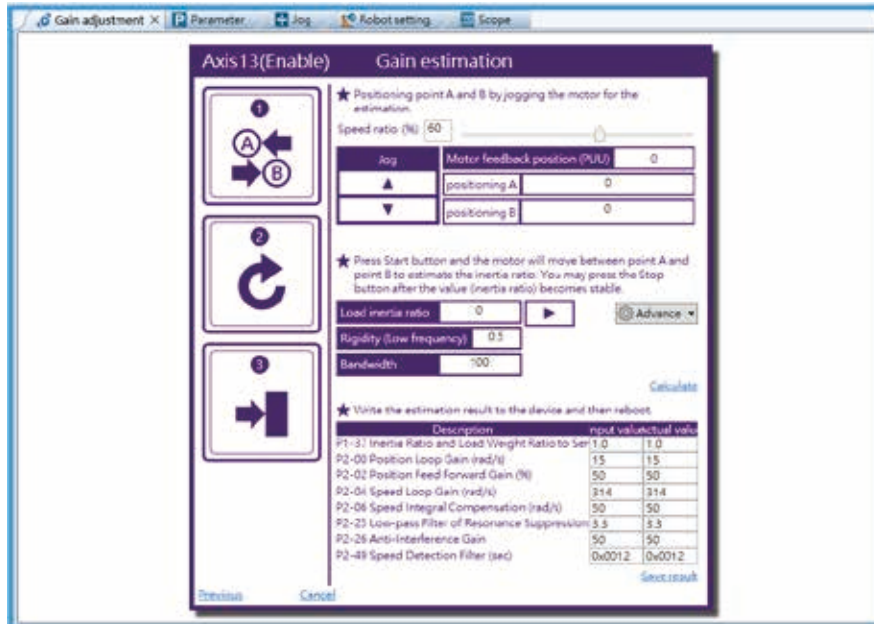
Gain adjustment × Parameter Jog Robot setting Scope

Axis13(Enable) Gain estimation

❶

Ⓐ Ⓑ

❷

❸

★ Positioning point A and B by jogging the motor for the estimation.

Speed ratio (%) 60

| Jog | Motor feedback position (PUU) | 0 |
|---|---|---|
| ▲ | positioning A | 0 |
| ▼ | positioning B | 0 |

★ Press Start button and the motor will move between point A and point B to estimate the inertia ratio. You may press the Stop button after the value (inertia ratio) becomes stable.

Load inertia ratio 0 ▶ Advance ▾

Rigidity (Low frequency) 0.5

Bandwidth 100

Calculate

★ Write the estimation result to the device and then reboot.

| Description | nput valu | ctual valu |
|---|---|---|
| P1-37 Inertia Ratio and Load Weight Ratio to Ser | 1.0 | 1.0 |
| P2-00 Position Loop Gain (rad/s) | 15 | 15 |
| P2-02 Position Feed Forward Gain (%) | 50 | 50 |
| P2-04 Speed Loop Gain (rad/s) | 314 | 314 |
| P2-06 Speed Integral Compensation (rad/s) | 50 | 50 |
| P2-25 Low-pass Filter of Resonance Suppression | 3.5 | 3.5 |
| P2-26 Anti-Interference Gain | 50 | 50 |
| P2-49 Speed Detection Filter (sec) | 0x0012 | 0x0012 |

Save result

Previous Cancel